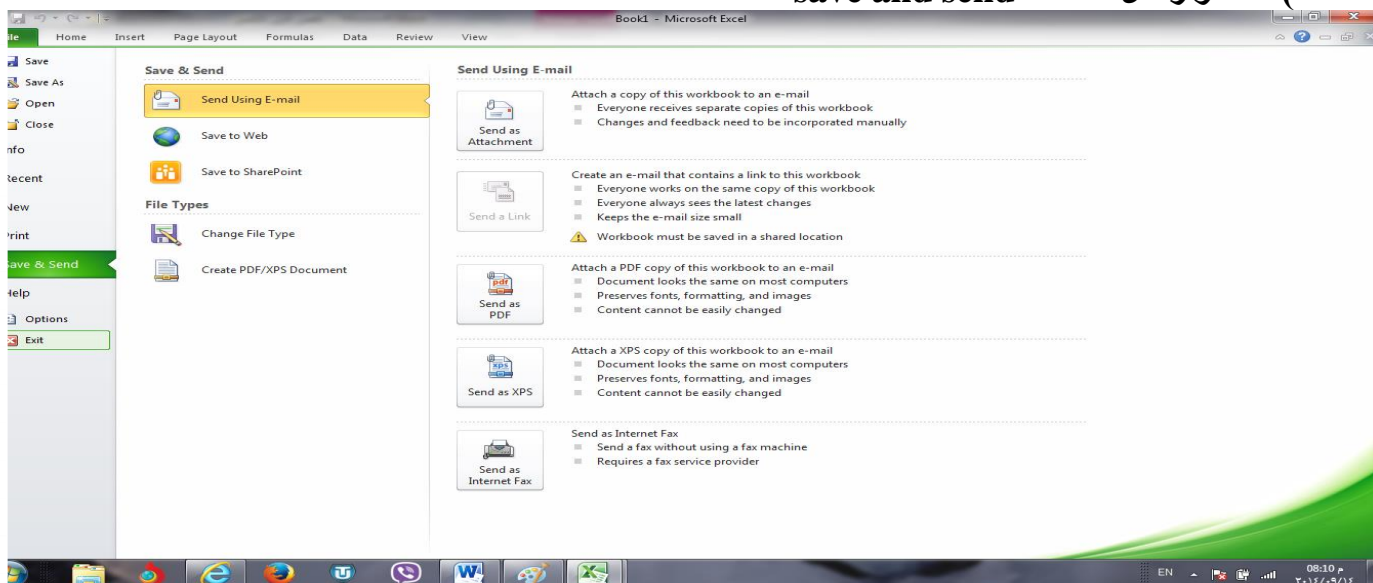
save and send

Book1 - Microsoft Excel

ile Home Insert Page Layout Formulas Data Review View

Save
Save As
Open
Close
nfo
Recent
New
Print
Save & Send
Help
Options
Exit

Save & Send

Send Using E-mail

Save to Web

Save to SharePoint

File Types

Change File Type

Create PDF/XPS Document

Send Using E-mail

Send as Attachment

Attach a copy of this workbook to an e-mail
Everyone receives separate copies of this workbook
Changes and feedback need to be incorporated manually

Send a Link

Create an e-mail that contains a link to this workbook
Everyone works on the same copy of this workbook
Everyone always sees the latest changes
Keeps the e-mail size small
Workbook must be saved in a shared location

Send as PDF

Attach a PDF copy of this workbook to an e-mail
Document looks the same on most computers
Preserves fonts, formatting, and images
Content cannot be easily changed

Send as XPS

Attach a XPS copy of this workbook to an e-mail
Document looks the same on most computers
Preserves fonts, formatting, and images
Content cannot be easily changed

Send as Internet Fax

Send as Internet Fax
Send a fax without using a fax machine
Requires a fax service provider

EN 08:10 م
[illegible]